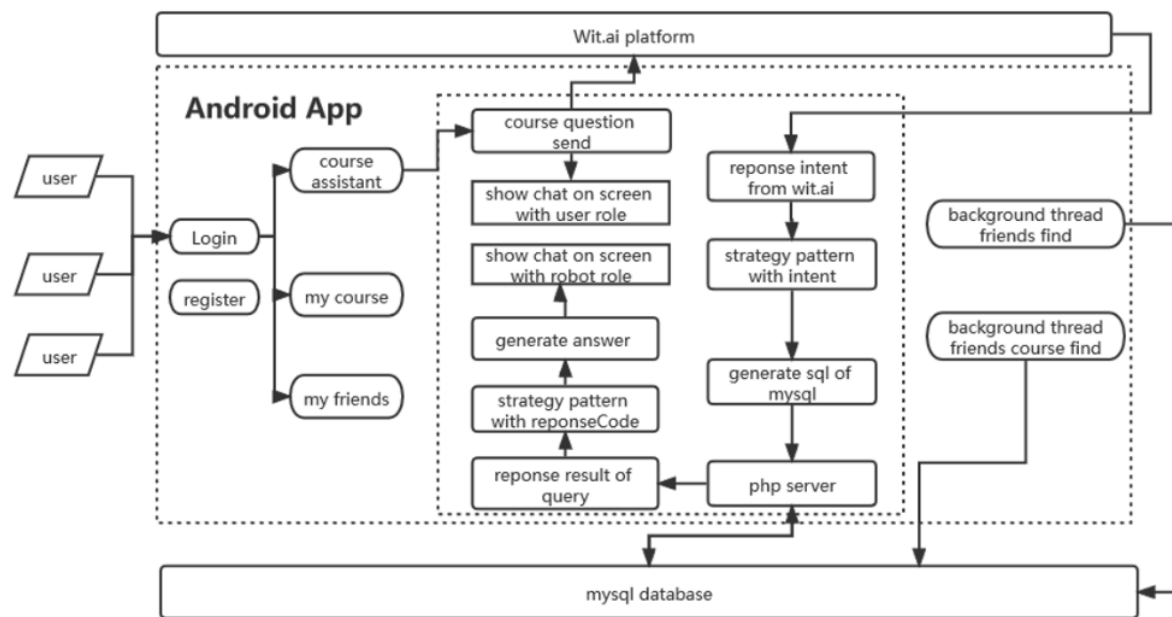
Wit.ai platform

Android App

user

user

user

Login

register

course assistant

my course

my friends

course question send

show chat on screen with user role

show chat on screen with robot role

generate answer

strategy pattern with reponseCode

reponse result of query

reponse intent from wit.ai

strategy pattern with intent

generate sql of mysql

php server

background thread friends find

background thread friends course find

mysql database